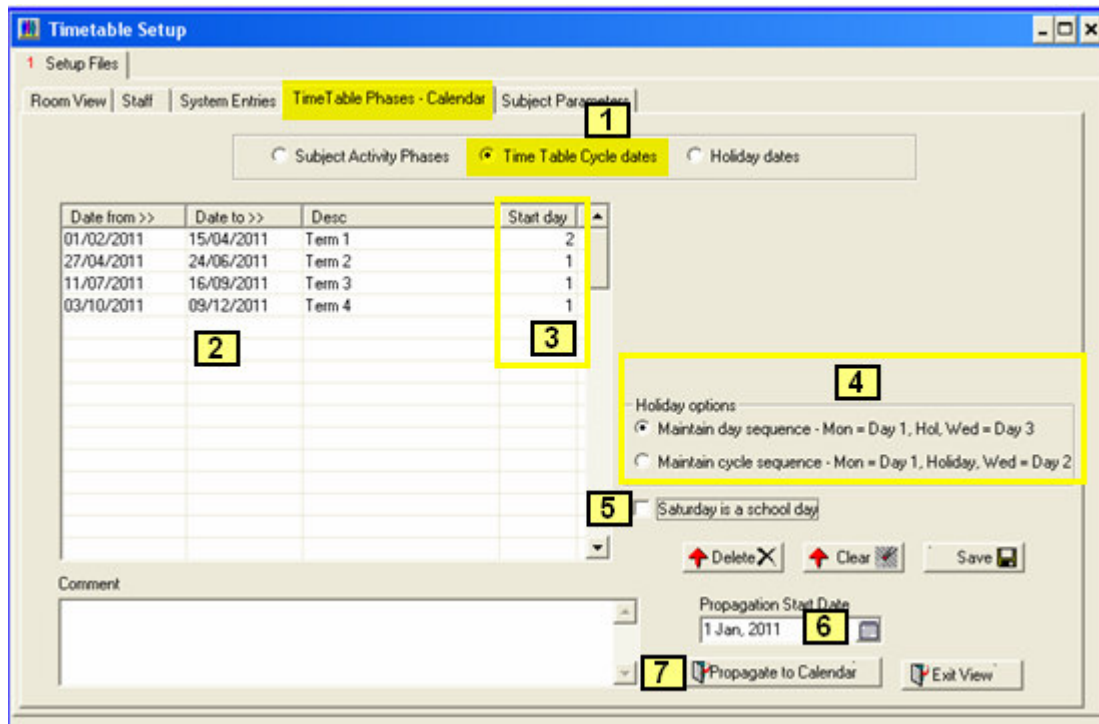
Timetable Setup

1 Setup Files

Room View | Staff | System Entries | TimeTable Phases - Calendar | Subject Parameters

1

Subject Activity Phases
Time Table Cycle dates
Holiday dates

| Date from >> | Date to >> | Desc | Start day |
|---|---|---|---|
| 01/02/2011 | 15/04/2011 | Term 1 | 2 |
| 27/04/2011 | 24/06/2011 | Term 2 | 1 |
| 11/07/2011 | 16/09/2011 | Term 3 | 1 |
| 03/10/2011 | 09/12/2011 | Term 4 | 1 |

2

3

4

Holiday options
Maintain day sequence - Mon = Day 1, Hol, Wed = Day 3
Maintain cycle sequence - Mon = Day 1, Holiday, Wed = Day 2

5 Saturday is a school day

Delete
Clear
Save

Comment

Propagation Start Date
1 Jan, 2011
6

7 Propagate to Calendar
Exit View